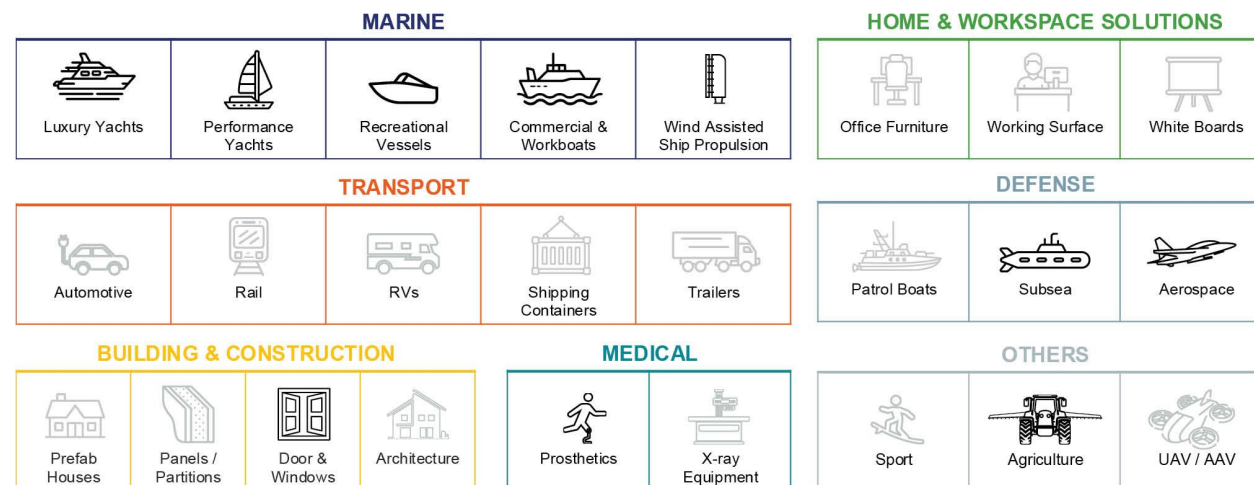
MARINE

| Luxury Yachts | Performance Yachts | Recreational Vessels | Commercial & Workboats | Wind Assisted Ship Propulsion |
|---|---|---|---|---|

HOME & WORKSPACE SOLUTIONS

| Office Furniture | Working Surface | White Boards |
|---|---|---|

TRANSPORT

| Automotive | Rail | RVs | Shipping Containers | Trailers |
|---|---|---|---|---|

DEFENSE

| Patrol Boats | Subsea | Aerospace |
|---|---|---|

BUILDING & CONSTRUCTION

| Prefab Houses | Panels / Partitions | Door & Windows | Architecture |
|---|---|---|---|

MEDICAL

| Prosthetics | X-ray Equipment |
|---|---|

OTHERS

| Sport | Agriculture | UAV / AAV |
|---|---|---|